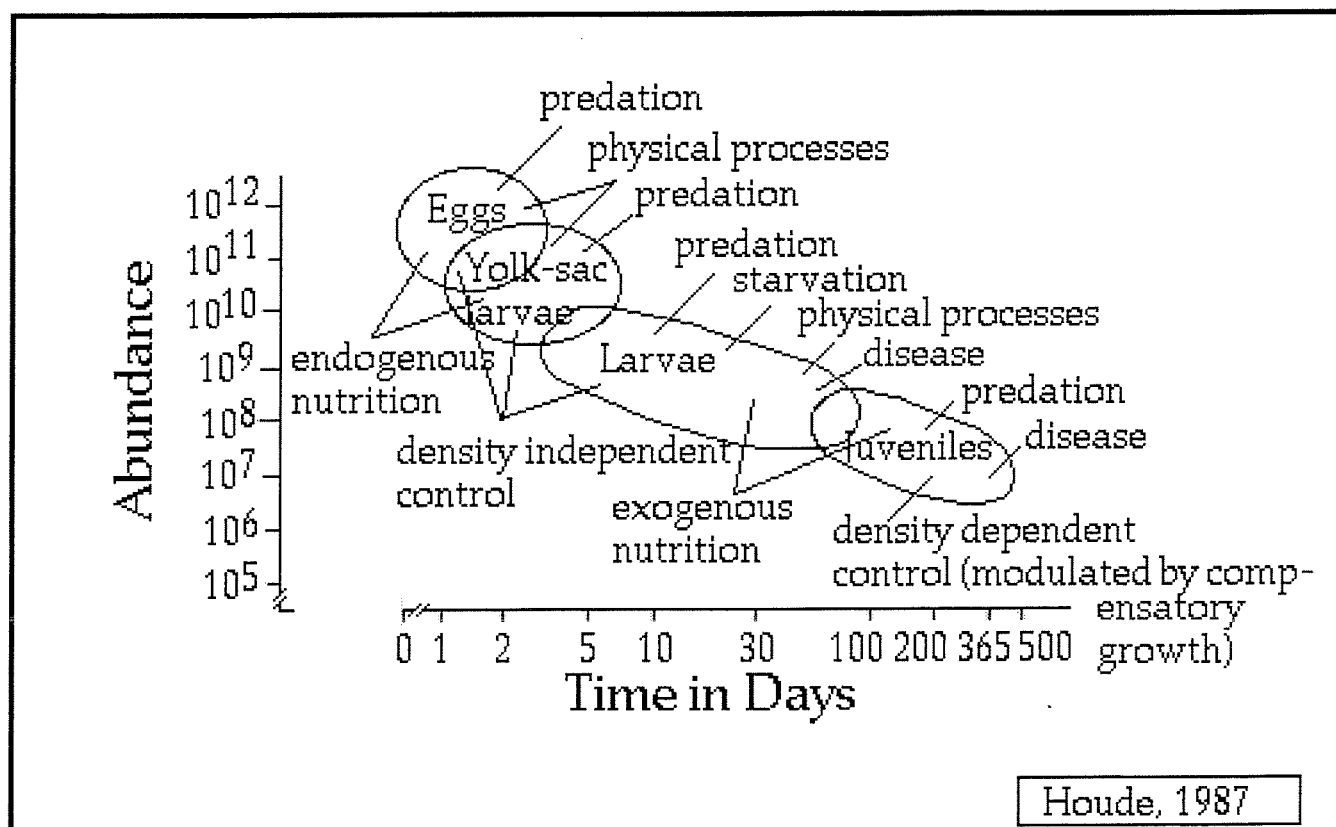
predation
physical processes
predation
predation
starvation
physical processes
disease
predation
disease

$10^{12}$
$10^{11}$
$10^{10}$
$10^{9}$
$10^{8}$
$10^{7}$
$10^{6}$
$10^{5}$

Abundance

Eggs
Yolk-sac larvae
Larvae
Juveniles

endogenous nutrition
density independent control
exogenous nutrition
density dependent control (modulated by compensatory growth)

0 1 2 5 10 30 100 200 365 500
Time in Days

Houde, 1987